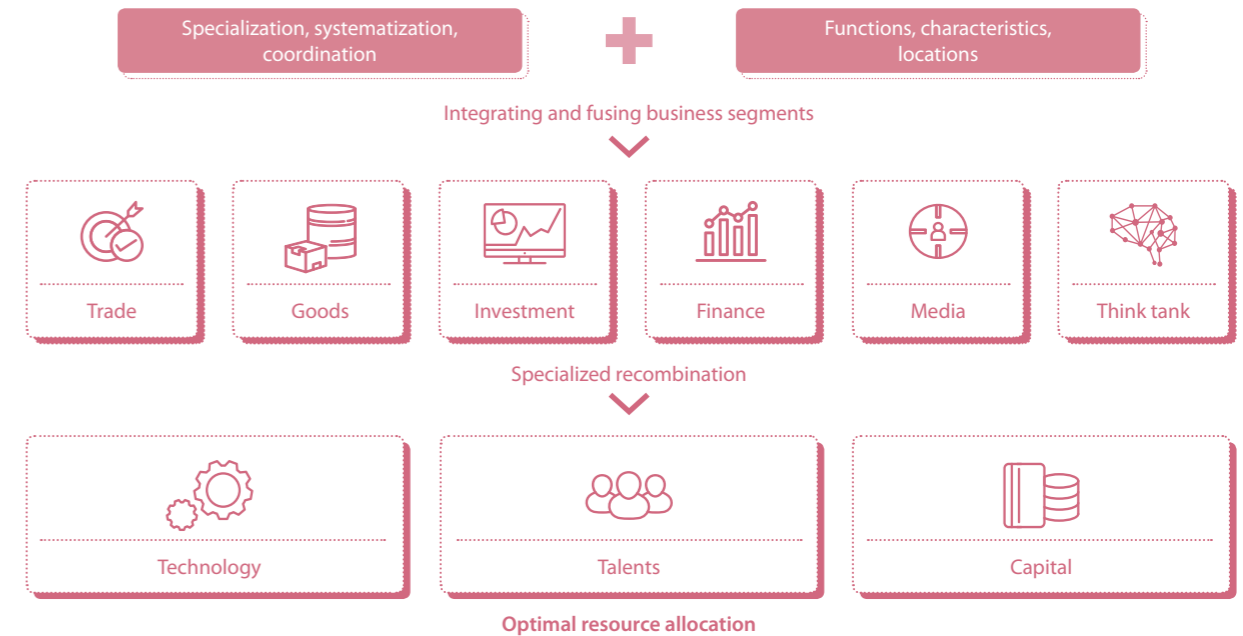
Specialization, systematization, coordination

Functions, characteristics, locations

Integrating and fusing business segments

Trade

Goods

Investment

Finance

Media

Think tank

Specialized recombination

Technology

Talents

Capital

Optimal resource allocation